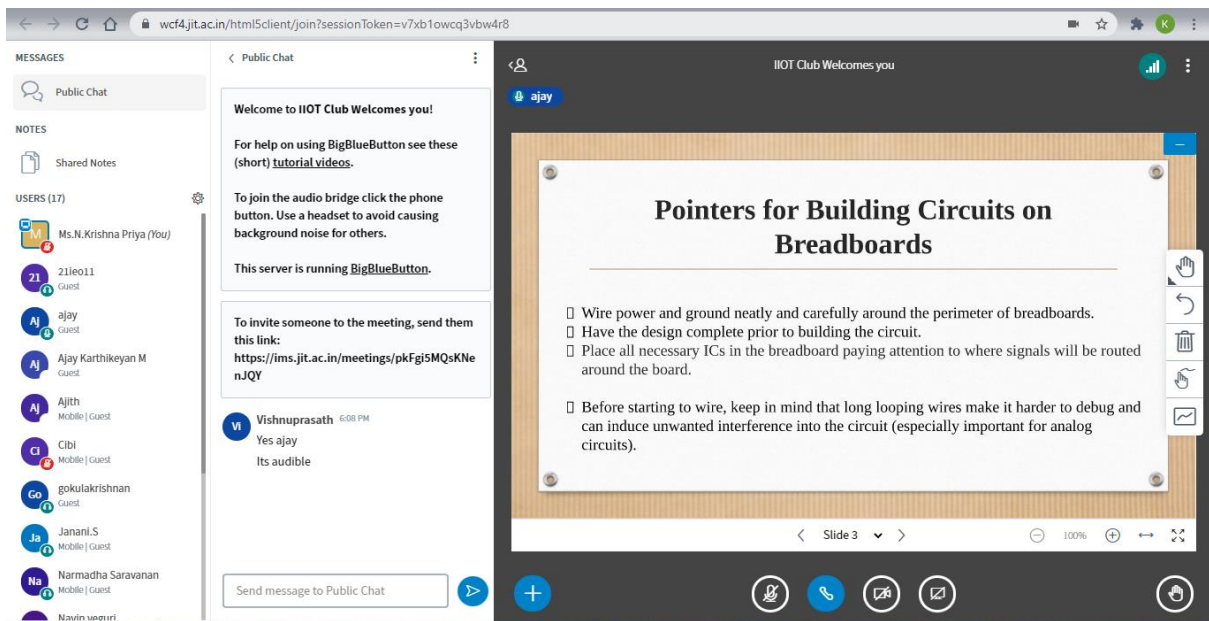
wcf4.jit.ac.in/html5client/join?sessionToken=v7xb1owcq3vbw4r8

K

MESSAGES

Public Chat

NOTES

Shared Notes

USERS (17)

M Ms.N.Krishna Priya (You)

21 21ieo11 Guest

Aj ajay Guest

Aj Ajay Karthikeyan M Guest

Aj Ajith Mobile | Guest

Ci Cibi Mobile | Guest

Go gokulakrishnan Guest

Ja Janani.S Mobile | Guest

Na Narmadha Saravanan Mobile | Guest

Navin veguri

< Public Chat

Welcome to IIOT Club Welcomes you!

For help on using BigBlueButton see these (short) tutorial videos.

To join the audio bridge click the phone button. Use a headset to avoid causing background noise for others.

This server is running BigBlueButton.

To invite someone to the meeting, send them this link: https://ims.jit.ac.in/meetings/pkFgi5MQsKNenJQY

Vi Vishnuprasath 6:08 PM
Yes ajay
Its audible

Send message to Public Chat

IIOT Club Welcomes you

ajay

Pointers for Building Circuits on Breadboards

 Wire power and ground neatly and carefully around the perimeter of breadboards.
 Have the design complete prior to building the circuit.
 Place all necessary ICs in the breadboard paying attention to where signals will be routed around the board.

 Before starting to wire, keep in mind that long looping wires make it harder to debug and can induce unwanted interference into the circuit (especially important for analog circuits).

Slide 3

100%